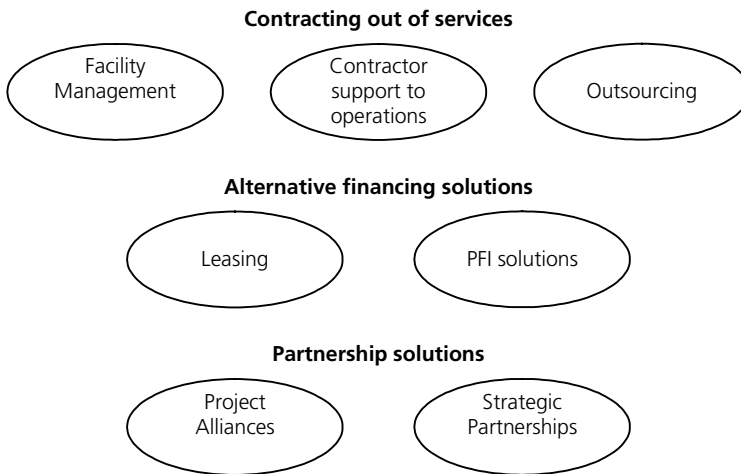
**Contracting out of services**

Facility Management

Contractor support to operations

Outsourcing

**Alternative financing solutions**

Leasing

PFI solutions

**Partnership solutions**

Project Alliances

Strategic Partnerships